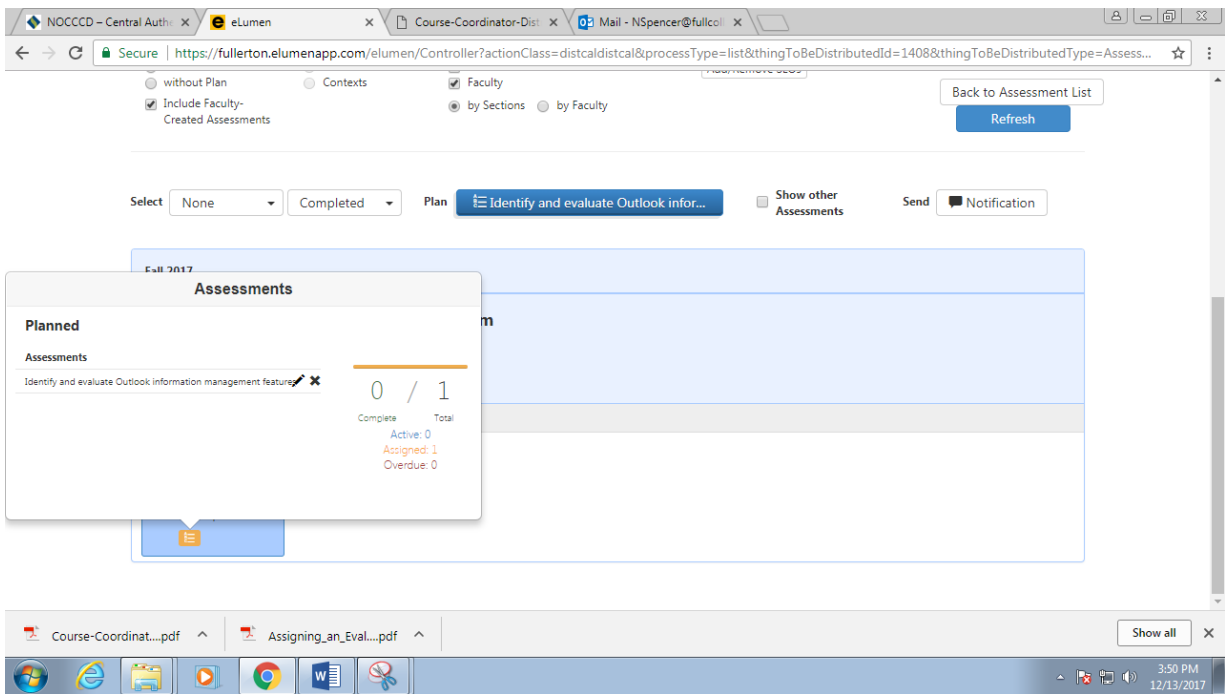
NOCCCD – Central Authe ×
eLumen ×
Course-Coordinator-Dist ×
Mail - NSpencer@fullco ×

Secure | https://fullerton.elumenapp.com/elumen/Controller?actionClass=distcaldistcal&processType=list&thingToBeDistributedId=1408&thingToBeDistributedType=Assess...

without Plan
Contexts
Faculty
Include Faculty-Created Assessments
by Sections
by Faculty
Back to Assessment List
Refresh

Select None Completed Plan Identify and evaluate Outlook infor... Show other Assessments Send Notification

Fall 2017

Assessments

Planned

Assessments

Identify and evaluate Outlook information management features

0 / 1
Complete Total
Active: 0
Assigned: 1
Overdue: 0

m

Course-Coordinat....pdf
Assigning_an_Eval....pdf
Show all

3:50 PM
12/13/2017